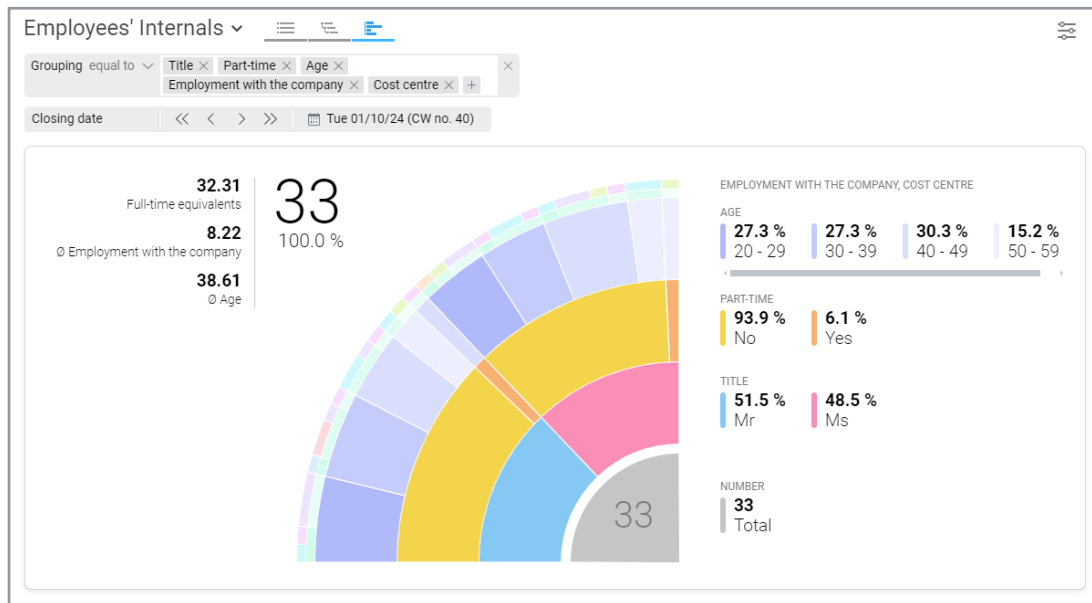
Employees' Internals

Grouping equal to Title × Part-time × Age × Employment with the company × Cost centre × + ×

Closing date Tue 01/10/24 (CW no. 40)

32.31
Full-time equivalents

8.22
Ø Employment with the company

38.61
Ø Age

33
100.0 %

33

EMPLOYMENT WITH THE COMPANY, COST CENTRE

AGE
27.3 % 20 - 29
27.3 % 30 - 39
30.3 % 40 - 49
15.2 % 50 - 59

PART-TIME
93.9 % No
6.1 % Yes

TITLE
51.5 % Mr
48.5 % Ms

NUMBER
33 Total